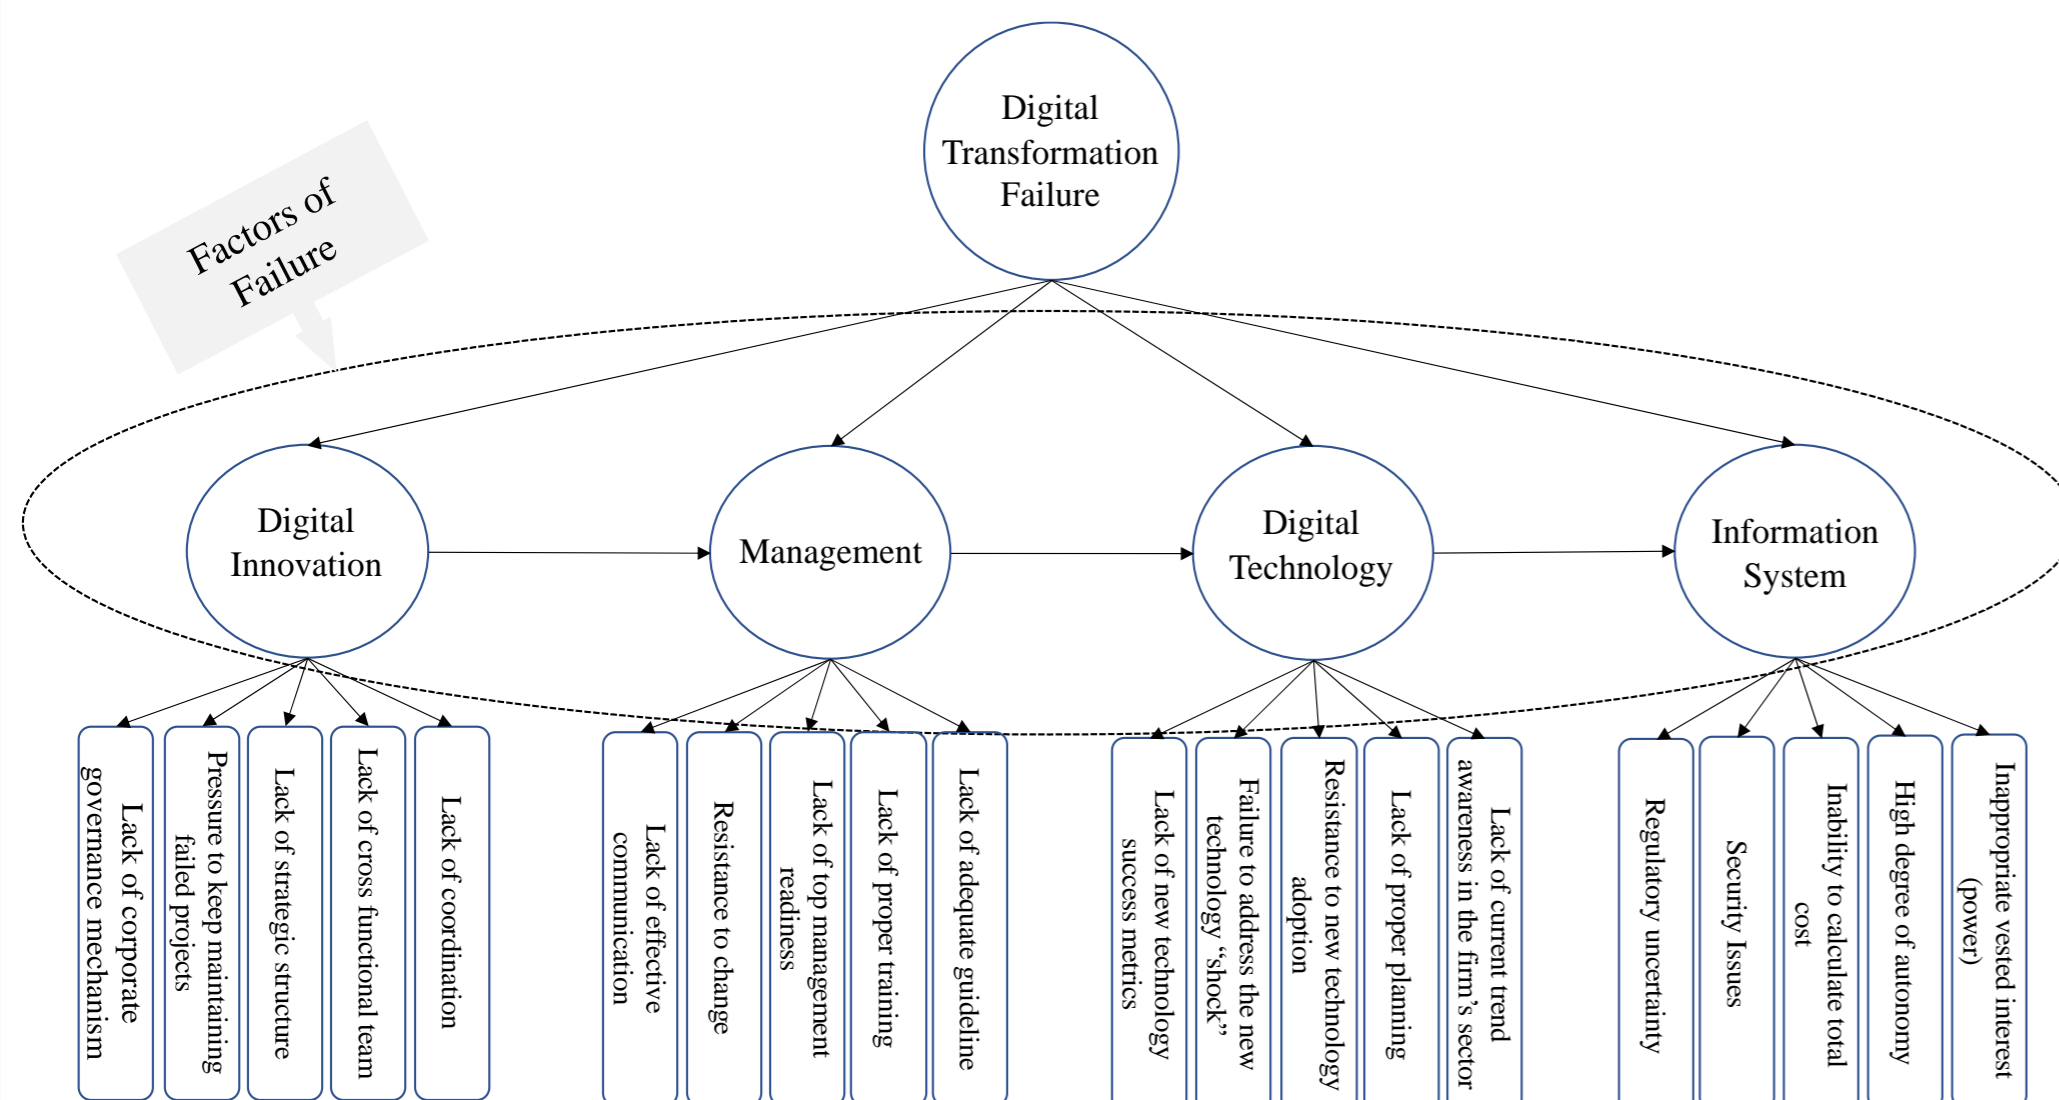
Digital Transformation Failure

Factors of Failure

Digital Innovation

Management

Digital Technology

Information System

Lack of corporate governance mechanism

Pressure to keep maintaining failed projects

Lack of strategic structure

Lack of cross functional team

Lack of coordination

Lack of effective communication

Resistance to change

Lack of top management readiness

Lack of proper training

Lack of adequate guideline

Lack of new technology success metrics

Failure to address the new technology "shock"

Resistance to new technology adoption

Lack of proper planning

Lack of current trend awareness in the firm's sector

Regulatory uncertainty

Security Issues

Inability to calculate total cost

High degree of autonomy

Inappropriate vested interest (power)